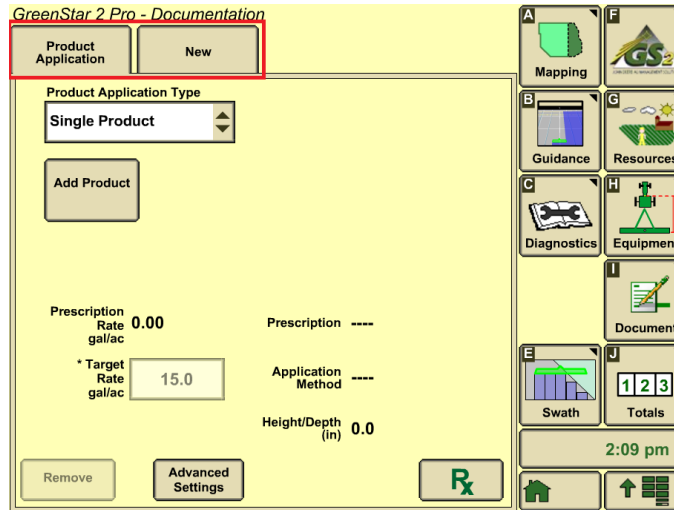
GreenStar 2 Pro - Documentation

Product Application

New

Product Application Type

Single Product

Add Product

Prescription Rate gal/ac 0.00

Prescription ----

* Target Rate gal/ac 15.0

Application Method ----

Height/Depth (in) 0.0

Remove

Advanced Settings

Rx

A Mapping

F GS2

B Guidance

G Resources

C Diagnostics

H Equipmen

I Document

E Swath

J 1 2 3 Totals

2:09 pm